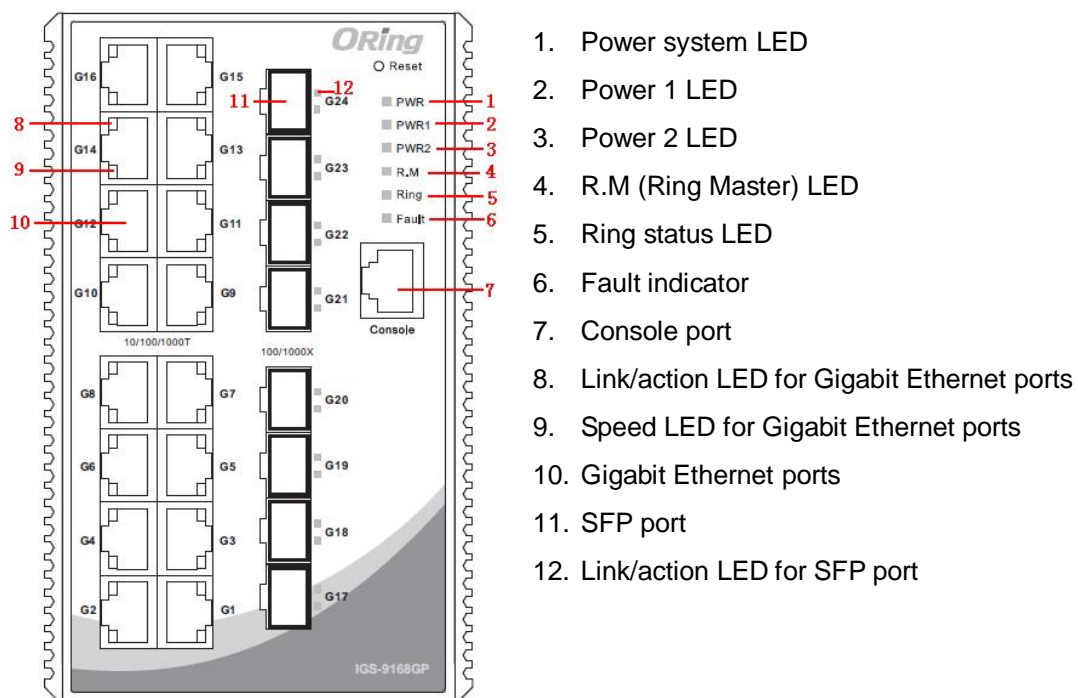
ORing
Reset
G16 G15
G14 G13
G12 G11
G10 G9
10/100/1000T
G8 G7
G6 G5
G4 G3
G2 G1
11 12
G24
G23
G22
G21
100/1000X
G20
G19
G18
G17
PWR 1
PWR1 2
PWR2 3
R.M 4
Ring 5
Fault 6
7
Console
8
9
10
IGS-9168GP

1. Power system LED
2. Power 1 LED
3. Power 2 LED
4. R.M (Ring Master) LED
5. Ring status LED
6. Fault indicator
7. Console port
8. Link/action LED for Gigabit Ethernet ports
9. Speed LED for Gigabit Ethernet ports
10. Gigabit Ethernet ports
11. SFP port
12. Link/action LED for SFP port